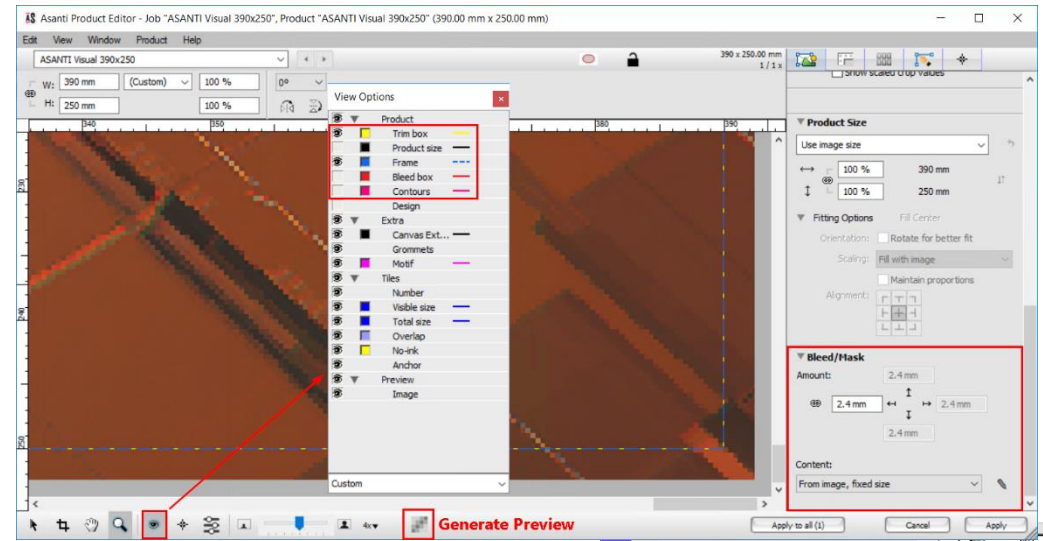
Asanti Product Editor - Job "ASANTI Visual 390x250", Product "ASANTI Visual 390x250" (390.00 mm x 250.00 mm)

Edit View Window Product Help

ASANTI Visual 390x250

390 x 250.00 mm
1 / 1 x

W: 390 mm (Custom) 100 %
H: 250 mm 100 %

View Options

Product
Trim box
Product size
Frame
Bleed box
Contours
Design
Extra
Canvas Ext...
Grommets
Motif
Tiles
Number
Visible size
Total size
Overlap
No-ink
Anchor
Preview
Image

Custom

Show scaled crop values

Product Size
Use image size
100 % 390 mm
100 % 250 mm

Fitting Options Fill Center
Orientation: Rotate for better fit
Scaling: Fill with image
Maintain proportions
Alignment:

Bleed/Mask
Amount:
2.4 mm
2.4 mm
2.4 mm
2.4 mm

Content:
From image, fixed size

4x

Generate Preview

Apply to all (1)
Cancel
Apply